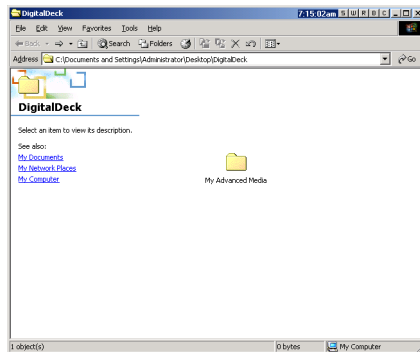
DigitalDeck 7:15:02am S W R B C

File Edit View Favorites Tools Help

Back Search Folders

Address C:\Documents and Settings\Administrator\Desktop\DigitalDeck Go

DigitalDeck

Select an item to view its description.

See also:
My Documents
My Network Places
My Computer

My Advanced Media

1 object(s) 0 bytes My Computer